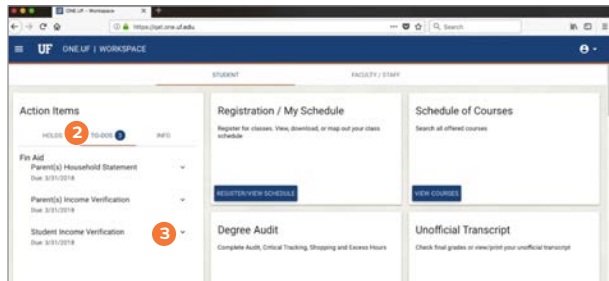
ONE.UF - Workspace
https://one.uf.edu
Search

UF ONE.UF | WORKSPACE

STUDENT
FACULTY / STAFF

Action Items
HOLDS 2 TO-DOS 3 INFO

Fin Aid
Parent(s) Household Statement
Due: 3/31/2018

Parent(s) Income Verification
Due: 3/31/2018

Student Income Verification 3
Due: 3/31/2018

Registration / My Schedule
Register for classes. View, download, or map out your class schedule
REGISTER/VIEW SCHEDULE

Schedule of Courses
Search all offered courses
VIEW COURSES

Degree Audit
Complete Audit, Critical Tracking, Shopping and Excess Hours

Unofficial Transcript
Check final grades or view/print your unofficial transcript